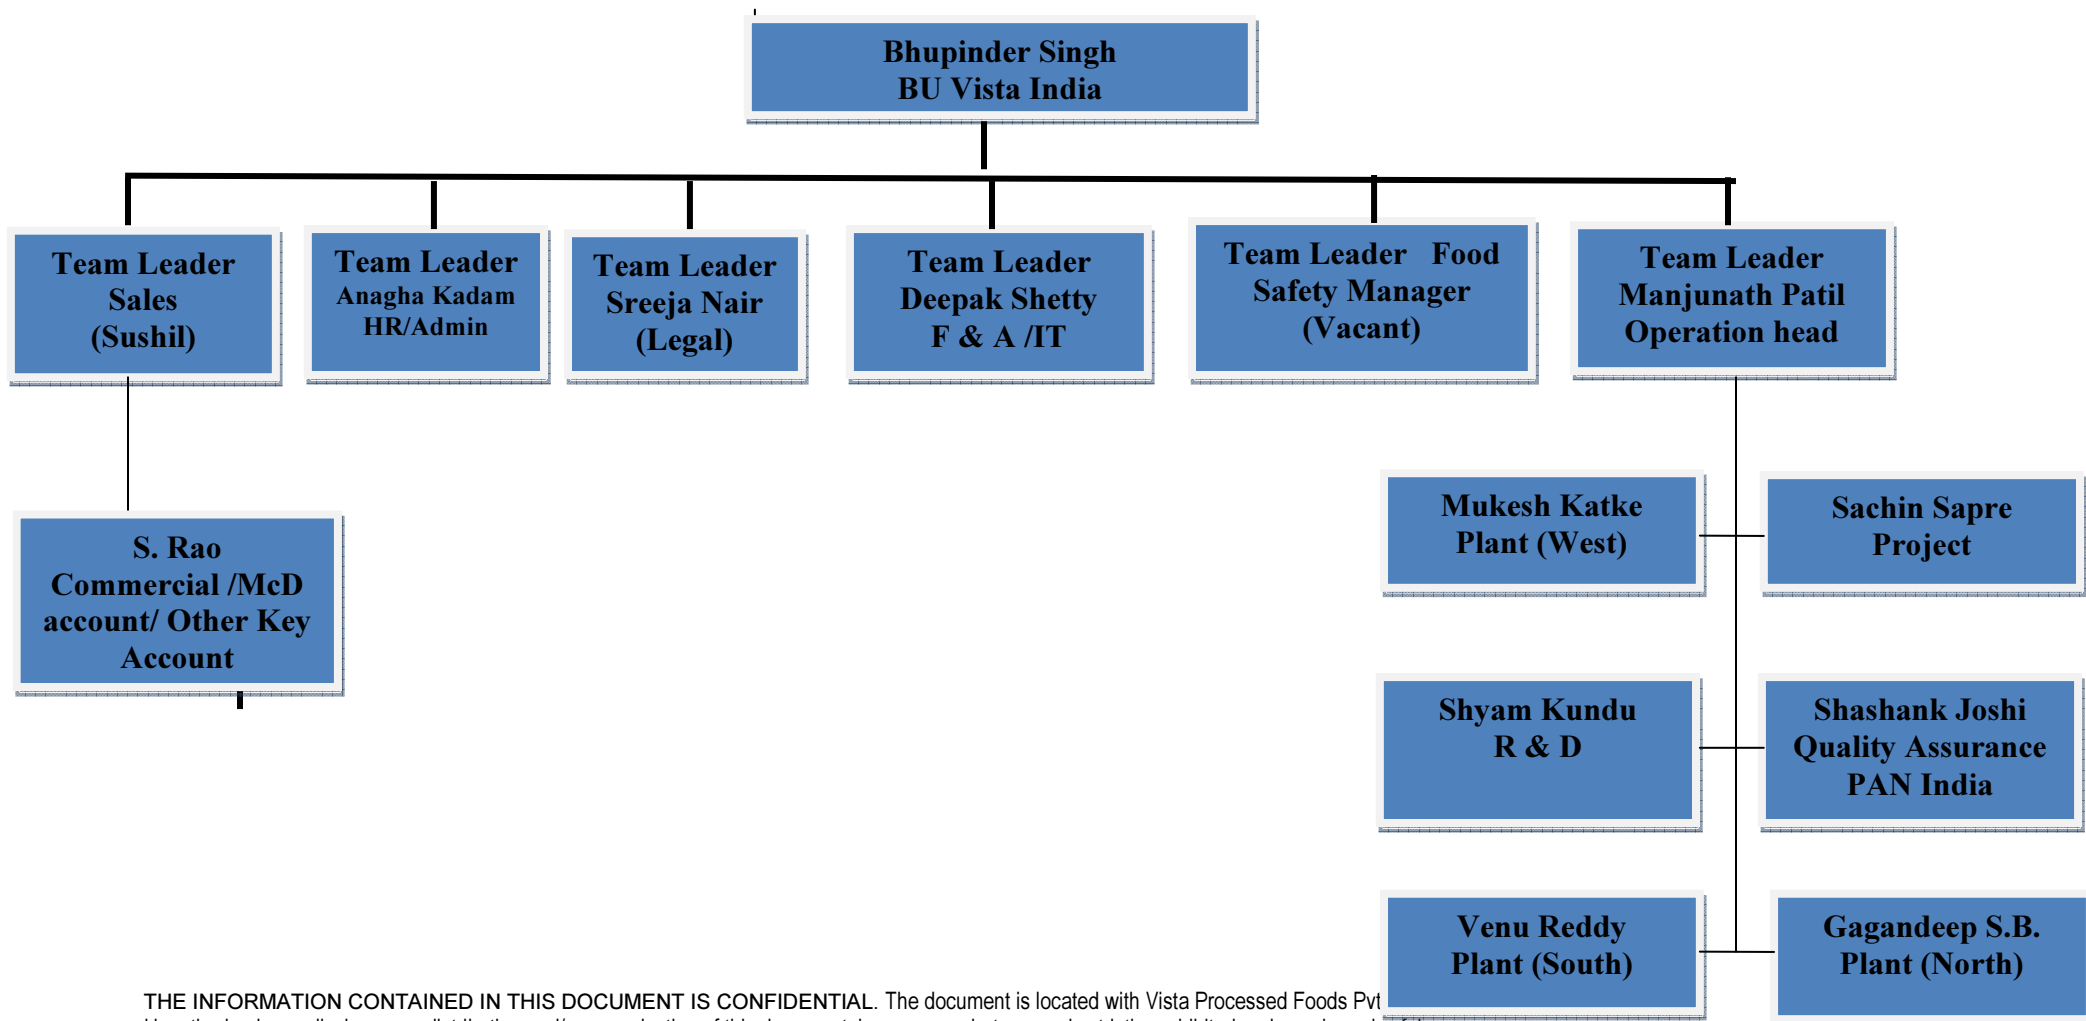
Bhupinder Singh
BU Vista India

Team Leader
Sales
(Sushil)

Team Leader
Anagha Kadam
HR/Admin

Team Leader
Sreeja Nair
(Legal)

Team Leader
Deepak Shetty
F & A /IT

Team Leader Food
Safety Manager
(Vacant)

Team Leader
Manjunath Patil
Operation head

S. Rao
Commercial /McD
account/ Other Key
Account

Mukesh Katke
Plant (West)

Sachin Sapre
Project

Shyam Kundu
R & D

Shashank Joshi
Quality Assurance
PAN India

Venu Reddy
Plant (South)

Gagandeep S.B.
Plant (North)

THE INFORMATION CONTAINED IN THIS DOCUMENT IS CONFIDENTIAL. The document is located with Vista Processed Foods Pvt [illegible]